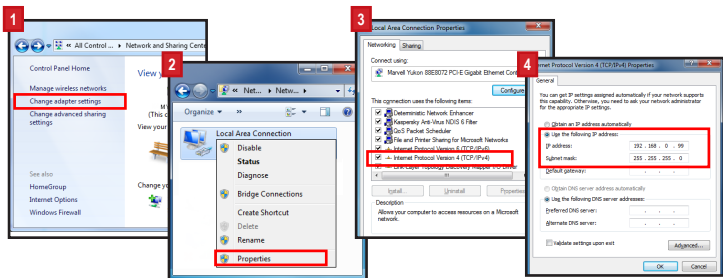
1

« All Control ... ▸ Network and Sharing Cente

Control Panel Home

View y

Manage wireless networks

Change adapter settings

Change advanced sharing settings

M
(This c

See also

HomeGroup

Internet Options

Windows Firewall

Change yo

2

« Net... ▸ Netw... ▸

Organize ▾ »

Local Area Connection

Disable

Status

Diagnose

Bridge Connections

Create Shortcut

Delete

Rename

Properties

3

Local Area Connection Properties

Networking Sharing

Connect using:

Marvell Yukon 88E8072 PCI-E Gigabit Ethernet Con

Configure

This connection uses the following items:

Deterministic Network Enhancer

Kaspersky Anti-Virus NDIS 6 Filter

QoS Packet Scheduler

File and Printer Sharing for Microsoft Networks

Internet Protocol Version 6 (TCP/IPv6)

Internet Protocol Version 4 (TCP/IPv4)

Install... Uninstall Properties

Description

Allow your computer to access resources on a Microsoft network.

4

rnet Protocol Version 4 (TCP/IPv4) Properties

General

You can get IP settings assigned automatically if your network supports this capability. Otherwise, you need to ask your network administrator for the appropriate IP settings.

Obtain an IP address automatically

Use the following IP address:

IP address: 192 . 168 . 0 . 99

Subnet mask: 255 . 255 . 255 . 0

Default gateway: . . .

Obtain DNS server address automatically

Use the following DNS server addresses:

Preferred DNS server: . . .

Alternate DNS server: . . .

Validate settings upon exit

Advanced...

OK Cancel